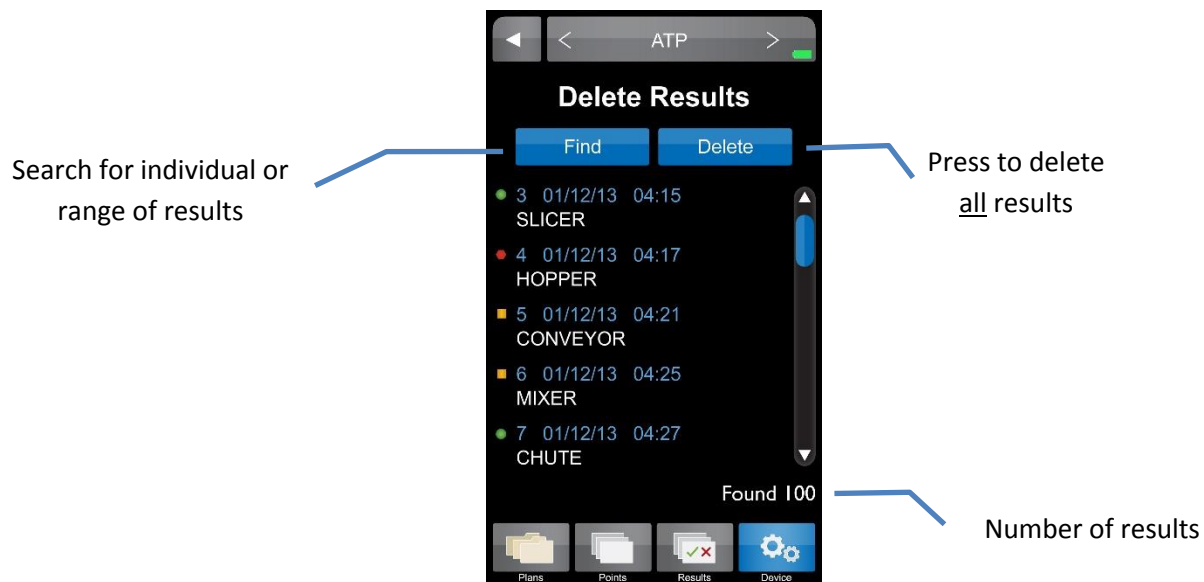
< ATP >

Delete Results

Find Delete

Search for individual or range of results

Press to delete all results

3 01/12/13 04:15
SLICER

4 01/12/13 04:17
HOPPER

5 01/12/13 04:21
CONVEYOR

6 01/12/13 04:25
MIXER

7 01/12/13 04:27
CHUTE

Found 100

Number of results

Plans Points Results Device